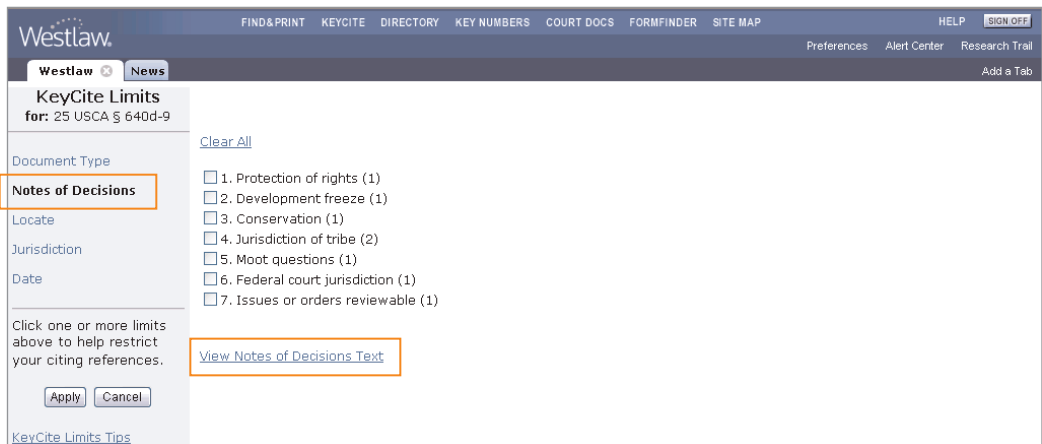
Westlaw.

FIND&PRINT KEYCITE DIRECTORY KEY NUMBERS COURT DOCS FORMFINDER SITE MAP HELP SIGN OFF

Preferences Alert Center Research Trail

Westlaw News

Add a Tab

KeyCite Limits
for: 25 USCA § 640d-9

Document Type

Notes of Decisions

Locate

Jurisdiction

Date

Click one or more limits above to help restrict your citing references.

Apply Cancel

KeyCite Limits Tips

Clear All

☐ 1. Protection of rights (1)
☐ 2. Development freeze (1)
☐ 3. Conservation (1)
☐ 4. Jurisdiction of tribe (2)
☐ 5. Moot questions (1)
☐ 6. Federal court jurisdiction (1)
☐ 7. Issues or orders reviewable (1)

View Notes of Decisions Text